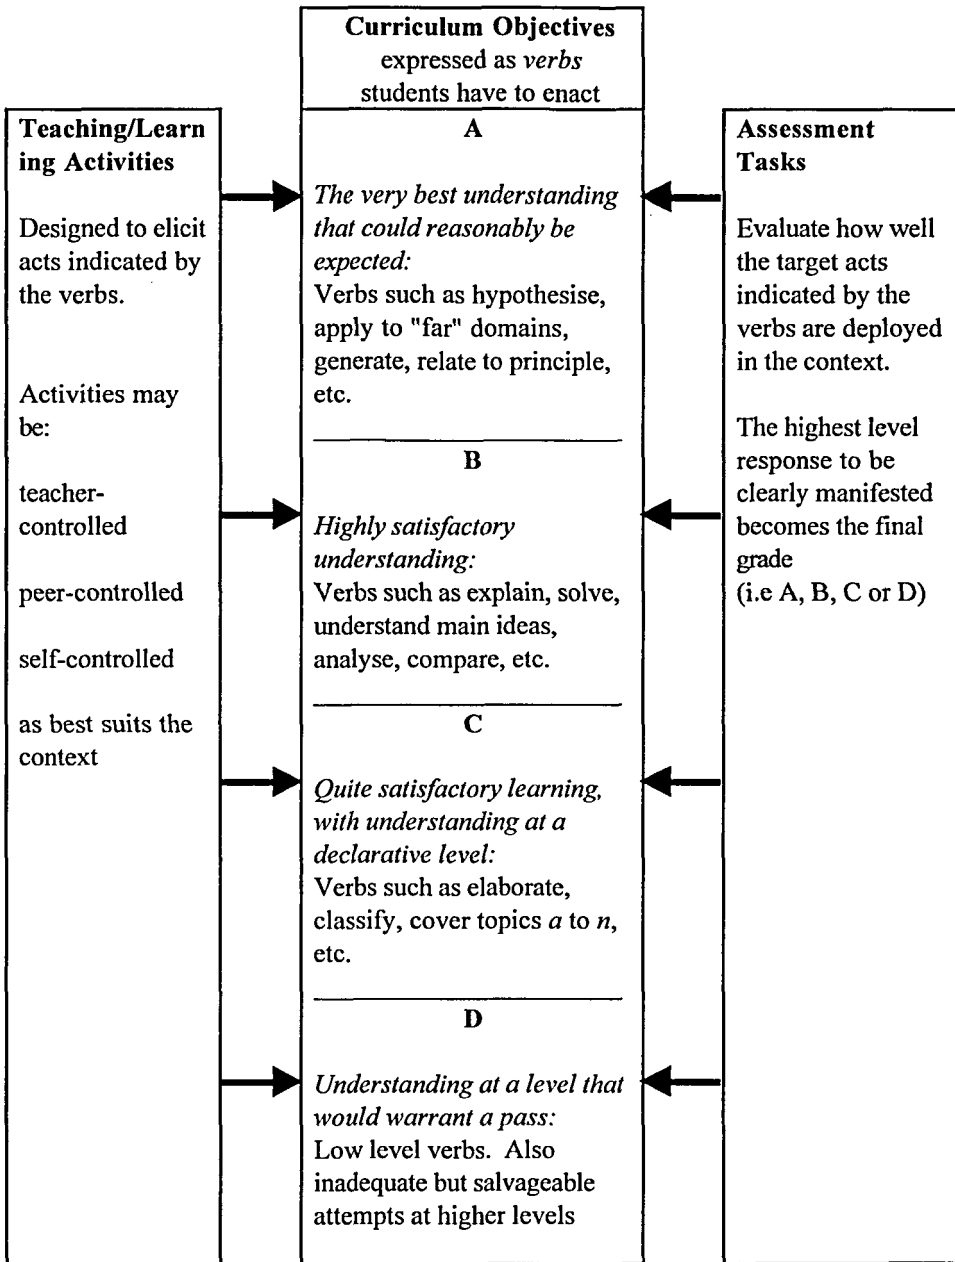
**Curriculum Objectives**
expressed as *verbs*
students have to enact

**A**

*The very best understanding that could reasonably be expected:*
Verbs such as hypothesise, apply to "far" domains, generate, relate to principle, etc.

**B**

*Highly satisfactory understanding:*
Verbs such as explain, solve, understand main ideas, analyse, compare, etc.

**C**

*Quite satisfactory learning, with understanding at a declarative level:*
Verbs such as elaborate, classify, cover topics *a* to *n*, etc.

**D**

*Understanding at a level that would warrant a pass:*
Low level verbs. Also inadequate but salvageable attempts at higher levels

**Teaching/Learning Activities**

Designed to elicit acts indicated by the verbs.

Activities may be:

teacher-controlled

peer-controlled

self-controlled

as best suits the context

**Assessment Tasks**

Evaluate how well the target acts indicated by the verbs are deployed in the context.

The highest level response to be clearly manifested becomes the final grade
(i.e A, B, C or D)